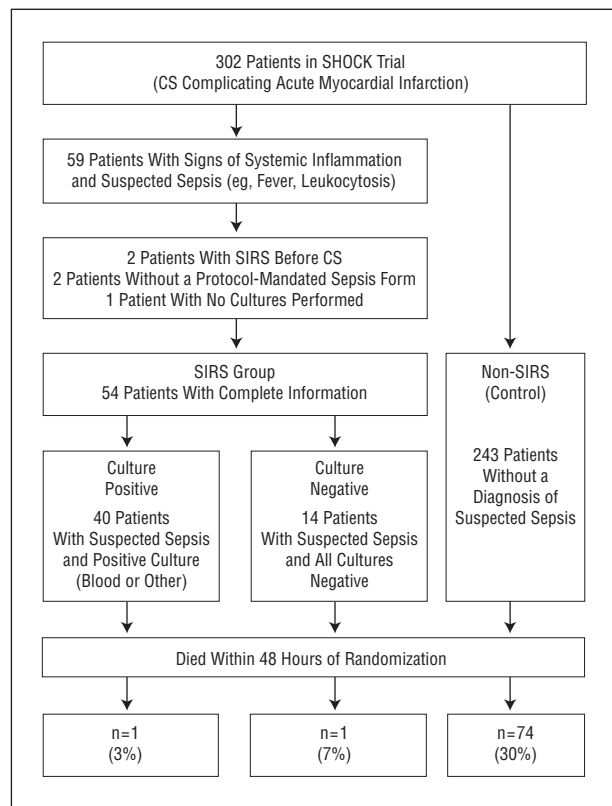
302 Patients in SHOCK Trial
(CS Complicating Acute Myocardial Infarction)

59 Patients With Signs of Systemic Inflammation and Suspected Sepsis (eg, Fever, Leukocytosis)

2 Patients With SIRS Before CS
2 Patients Without a Protocol-Mandated Sepsis Form
1 Patient With No Cultures Performed

SIRS Group
54 Patients With Complete Information

Non-SIRS
(Control)

243 Patients Without a Diagnosis of Suspected Sepsis

Culture
Positive

40 Patients With Suspected Sepsis and Positive Culture (Blood or Other)

Culture
Negative

14 Patients With Suspected Sepsis and All Cultures Negative

Died Within 48 Hours of Randomization

n=1
(3%)

n=1
(7%)

n=74
(30%)